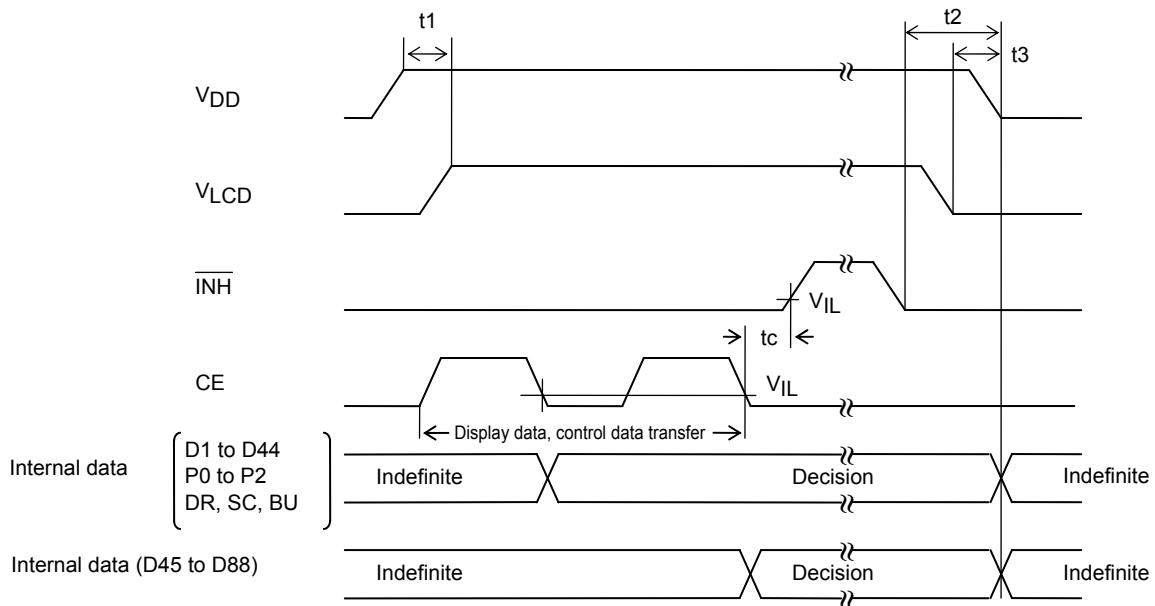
t1

t2

t3

$V_{DD}$

$V_{LCD}$

$\overline{INH}$

$V_{IL}$

tc

CE

$V_{IL}$

Display data, control data transfer

Internal data

D1 to D44
P0 to P2
DR, SC, BU

Indefinite

Decision

Indefinite

Internal data (D45 to D88)

Indefinite

Decision

Indefinite